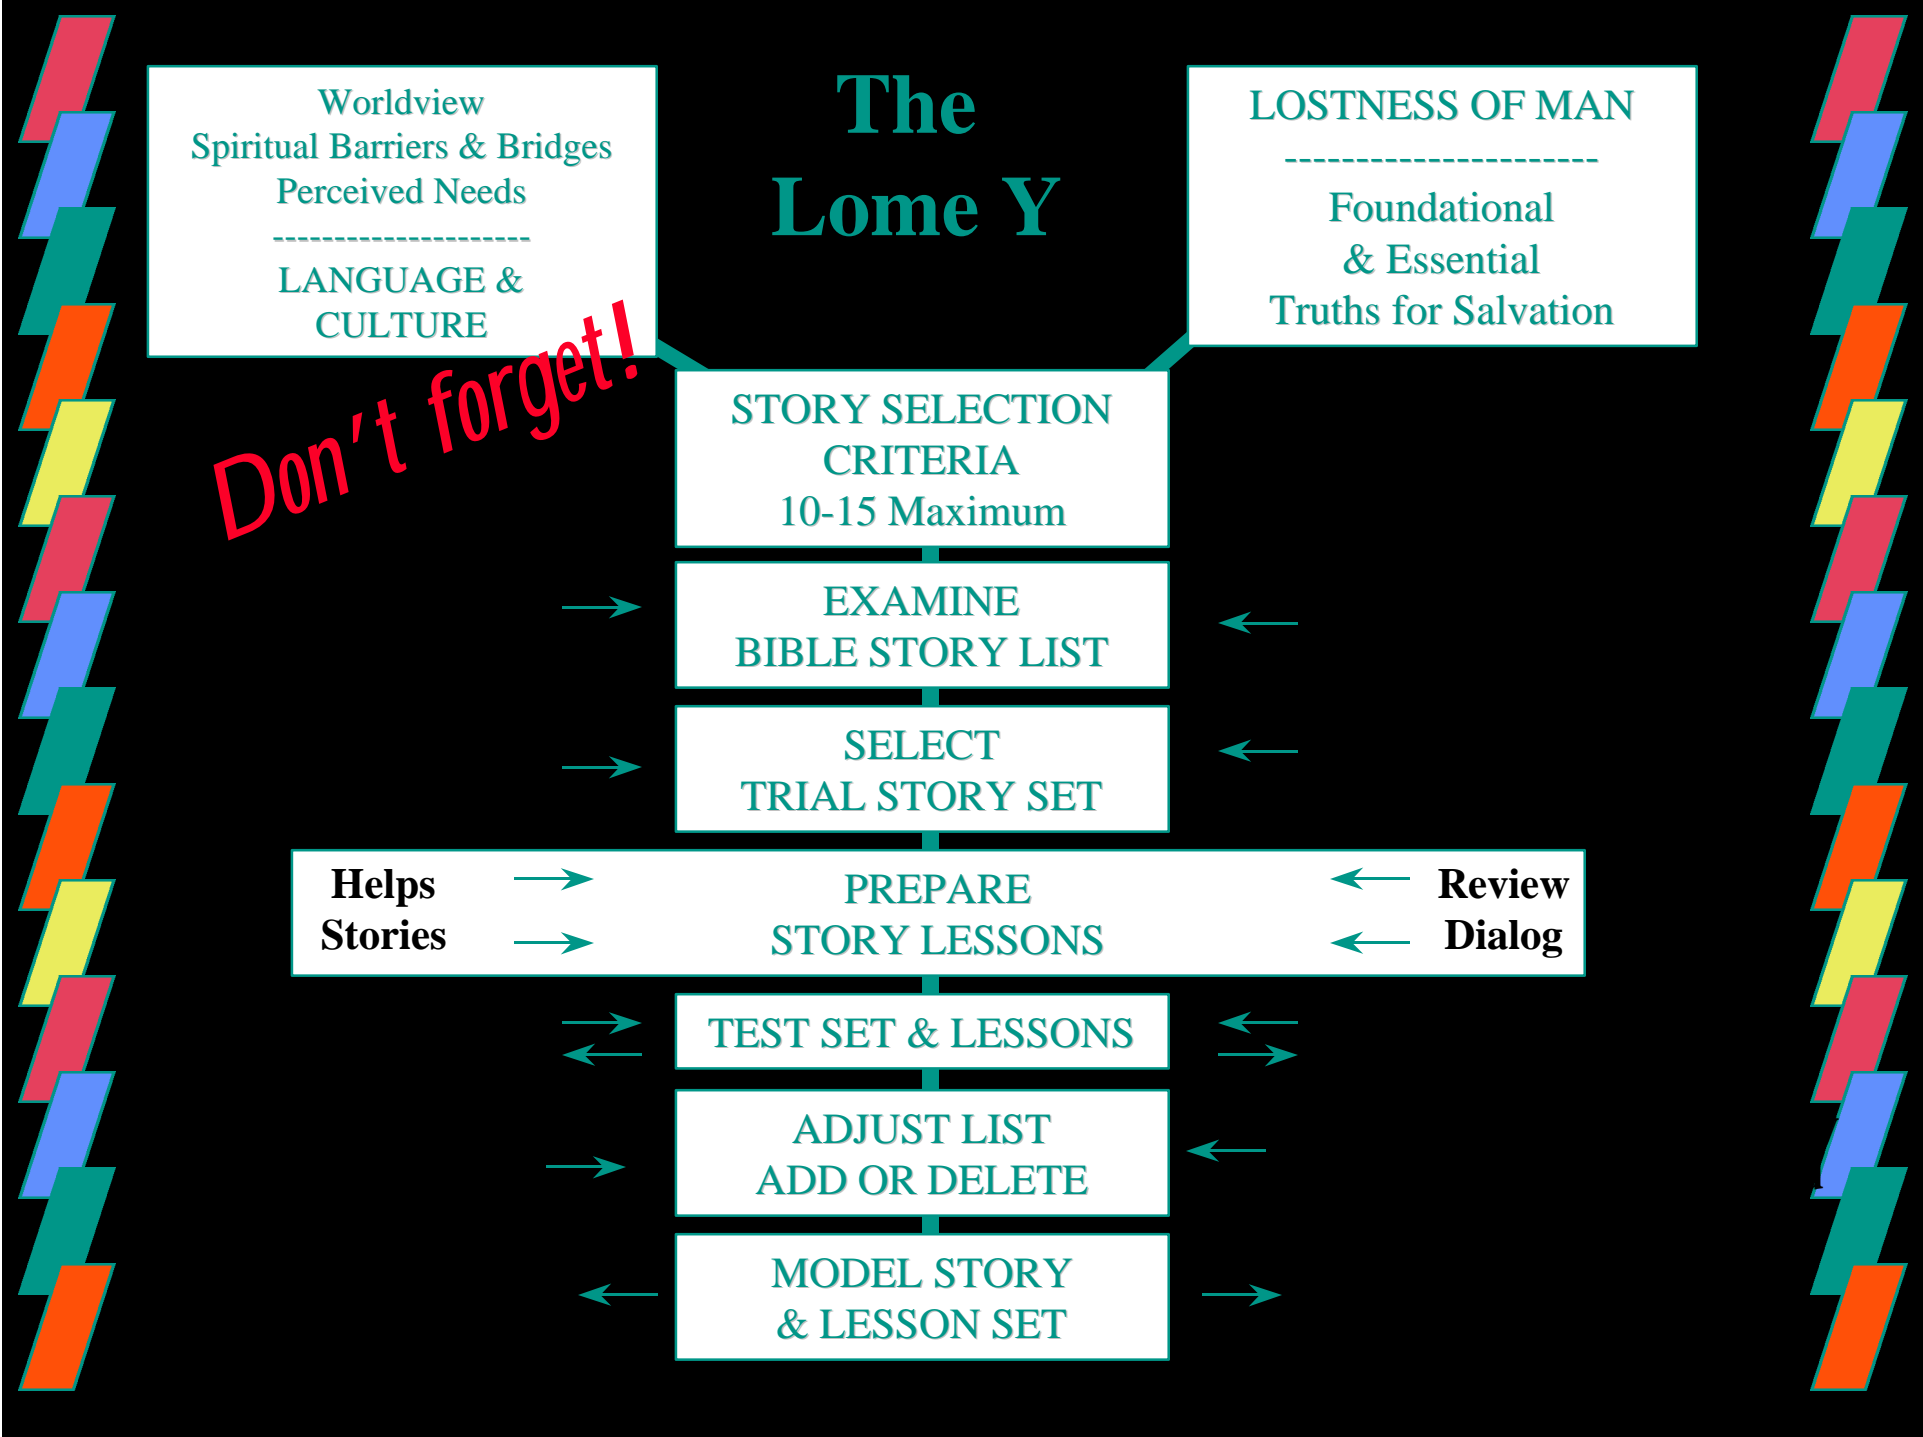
Worldview
Spiritual Barriers & Bridges
Perceived Needs
---------------------
LANGUAGE &
CULTURE

The
Lome Y

LOSTNESS OF MAN
----------------------
Foundational
& Essential
Truths for Salvation

Don't forget!

STORY SELECTION
CRITERIA
10-15 Maximum

EXAMINE
BIBLE STORY LIST

SELECT
TRIAL STORY SET

Helps
Stories

PREPARE
STORY LESSONS

Review
Dialog

TEST SET & LESSONS

ADJUST LIST
ADD OR DELETE

MODEL STORY
& LESSON SET